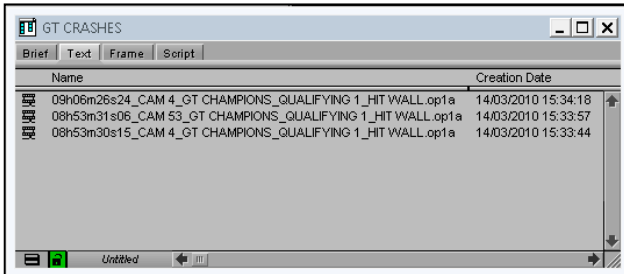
GT CRASHES

Brief | Text | Frame | Script

| Name | Creation Date |
|---|---|
| 09h06m26s24_CAM 4_GT CHAMPIONS_QUALIFYING 1_HIT WALL.op1a | 14/03/2010 15:34:18 |
| 08h53m31s06_CAM 53_GT CHAMPIONS_QUALIFYING 1_HIT WALL.op1a | 14/03/2010 15:33:57 |
| 08h53m30s15_CAM 4_GT CHAMPIONS_QUALIFYING 1_HIT WALL.op1a | 14/03/2010 15:33:44 |

Untitled